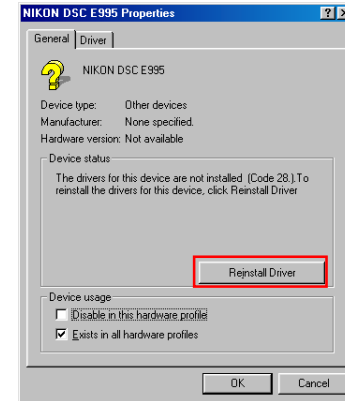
NIKON DSC E995 Properties

?

General Driver

NIKON DSC E995

Device type: Other devices
Manufacturer: None specified.
Hardware version: Not available

Device status

The drivers for this device are not installed (Code 28.).To reinstall the drivers for this device, click Reinstall Driver

Reinstall Driver

Device usage

Disable in this hardware profile

Exists in all hardware profiles

OK

Cancel